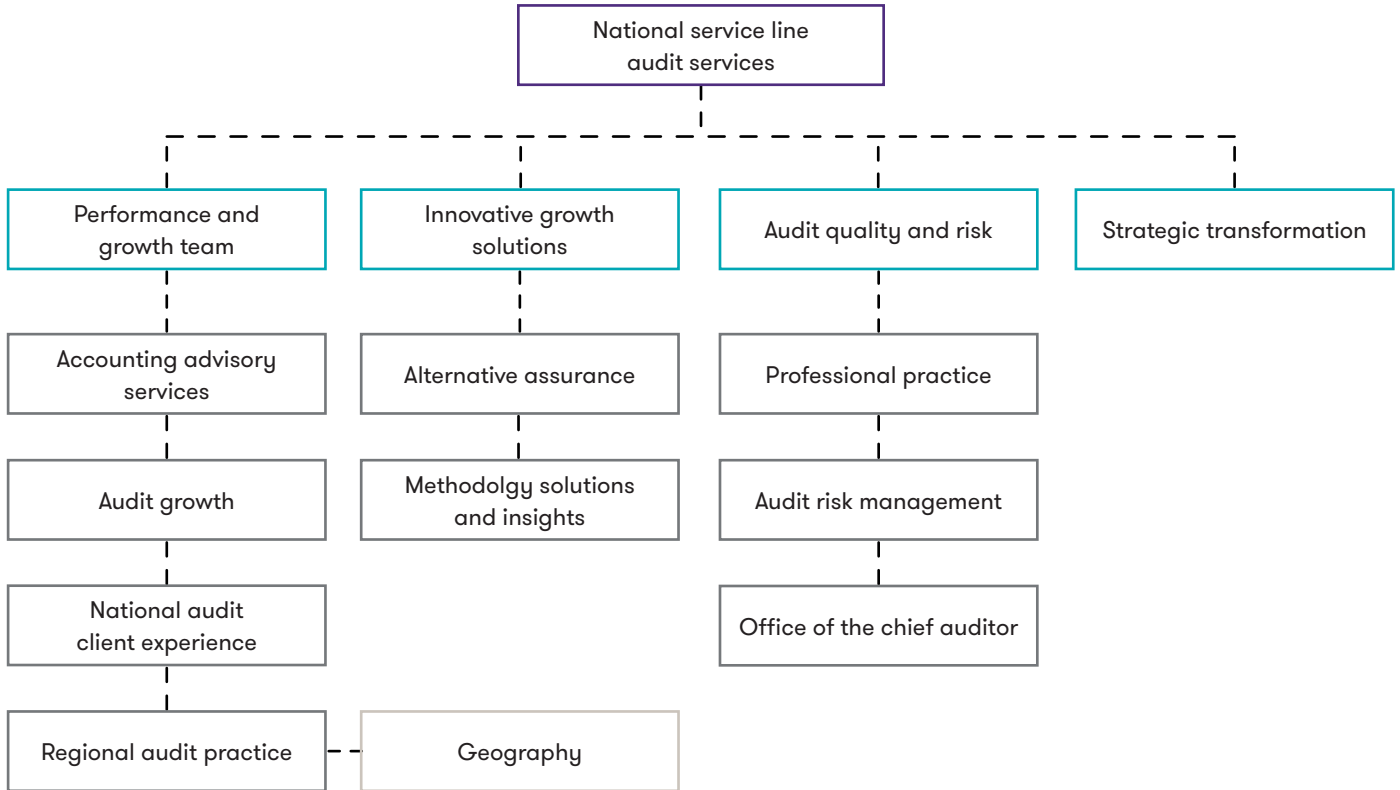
National service line audit services

Performance and growth team

Accounting advisory services

Audit growth

National audit client experience

Regional audit practice

Geography

Innovative growth solutions

Alternative assurance

Methodolgy solutions and insights

Audit quality and risk

Professional practice

Audit risk management

Office of the chief auditor

Strategic transformation